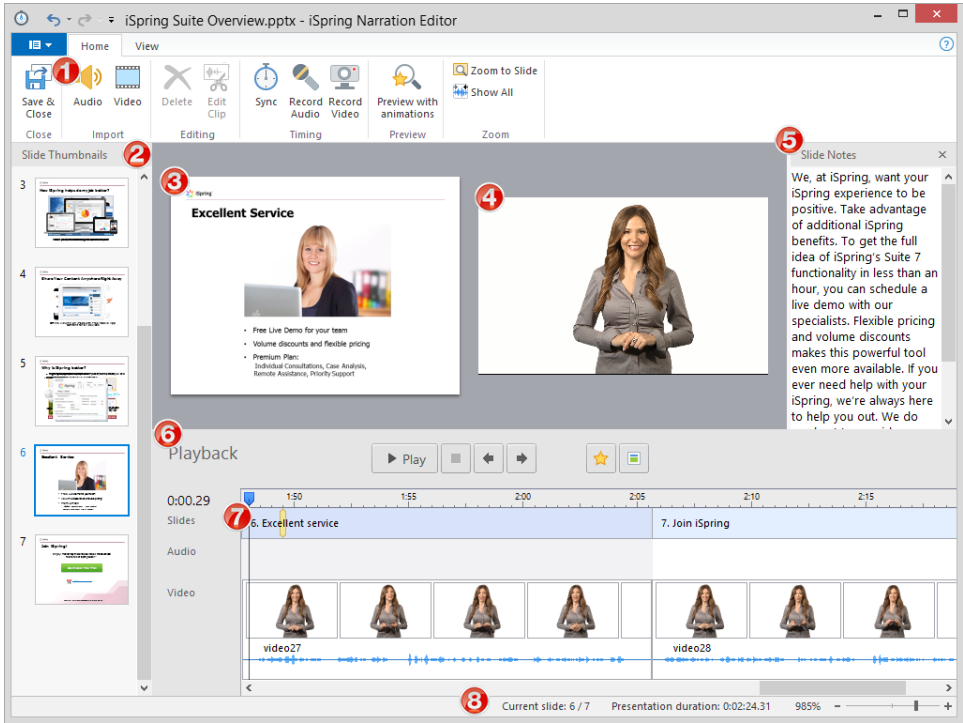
iSpring Suite Overview.pptx - iSpring Narration Editor

Home
View

1
Save & Close
Audio
Video
Delete
Edit Clip
Sync
Record Audio
Record Video
Preview with animations
Zoom to Slide
Show All

Close
Import
Editing
Timing
Preview
Zoom

Slide Thumbnails
2

3
4
5
6
7

3
Excellent Service
Free Live Demo for your team
Volume discounts and flexible pricing
Premium Plan:
Individual Consultations, Case Analysis, Remote Assistance, Priority Support

4

5
Slide Notes

We, at iSpring, want your iSpring experience to be positive. Take advantage of additional iSpring benefits. To get the full idea of iSpring's Suite 7 functionality in less than an hour, you can schedule a live demo with our specialists. Flexible pricing and volume discounts makes this powerful tool even more available. If you ever need help with your iSpring, we're always here to help you out. We do

6
Playback
Play

0:00.29
1:50
1:55
2:00
2:05
2:10
2:15

Slides
7
6. Excellent service
7. Join iSpring
Audio
Video
video27
video28

8
Current slide: 6 / 7
Presentation duration: 0:02:24.31
985%